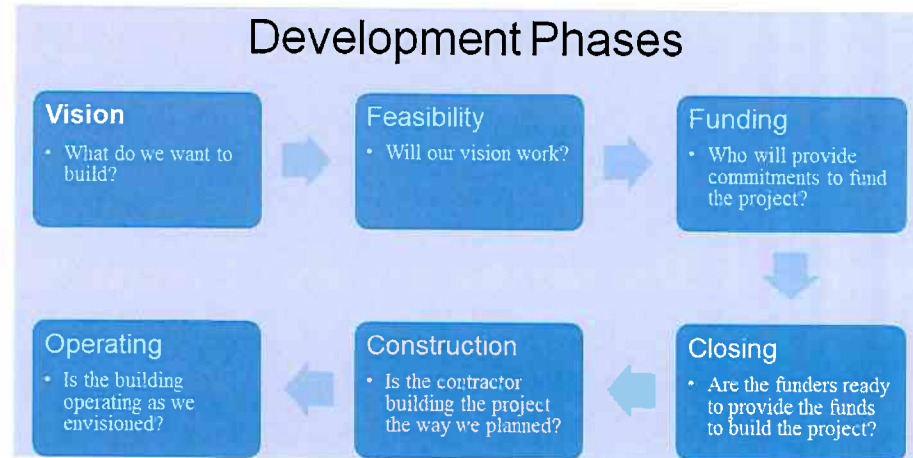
Development Phases

Vision
- What do we want to build?

Feasibility
- Will our vision work?

Funding
- Who will provide commitments to fund the project?

Closing
- Are the funders ready to provide the funds to build the project?

Construction
- Is the contractor building the project the way we planned?

Operating
- Is the building operating as we envisioned?